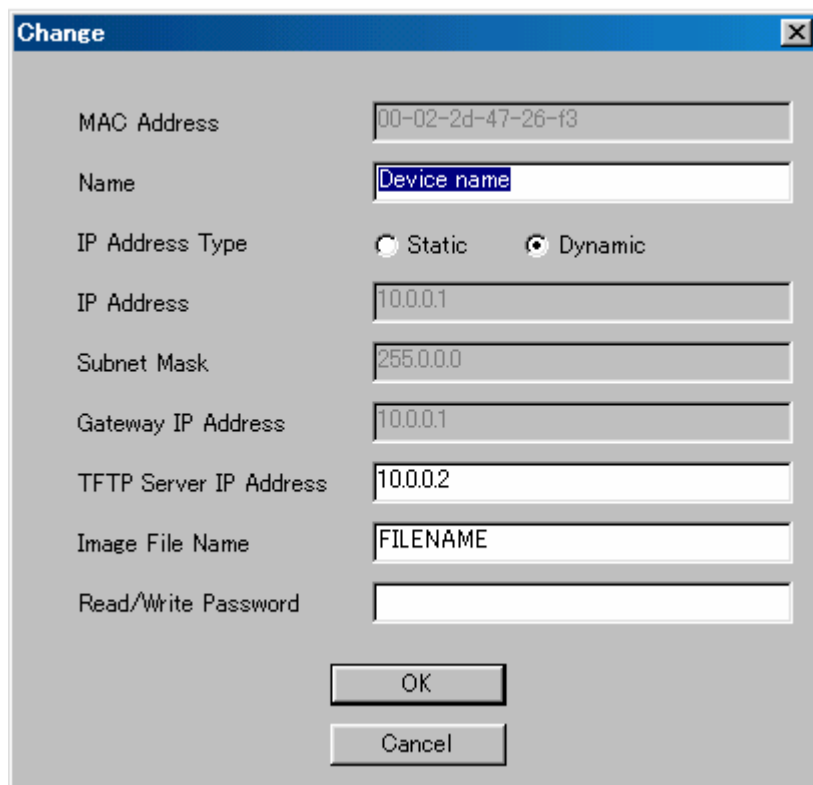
Change

MAC Address 00-02-2d-47-26-f3

Name Device name

IP Address Type Static Dynamic

IP Address 10.0.0.1

Subnet Mask 255.0.0.0

Gateway IP Address 10.0.0.1

TFTP Server IP Address 10.0.0.2

Image File Name FILENAME

Read/Write Password

OK

Cancel